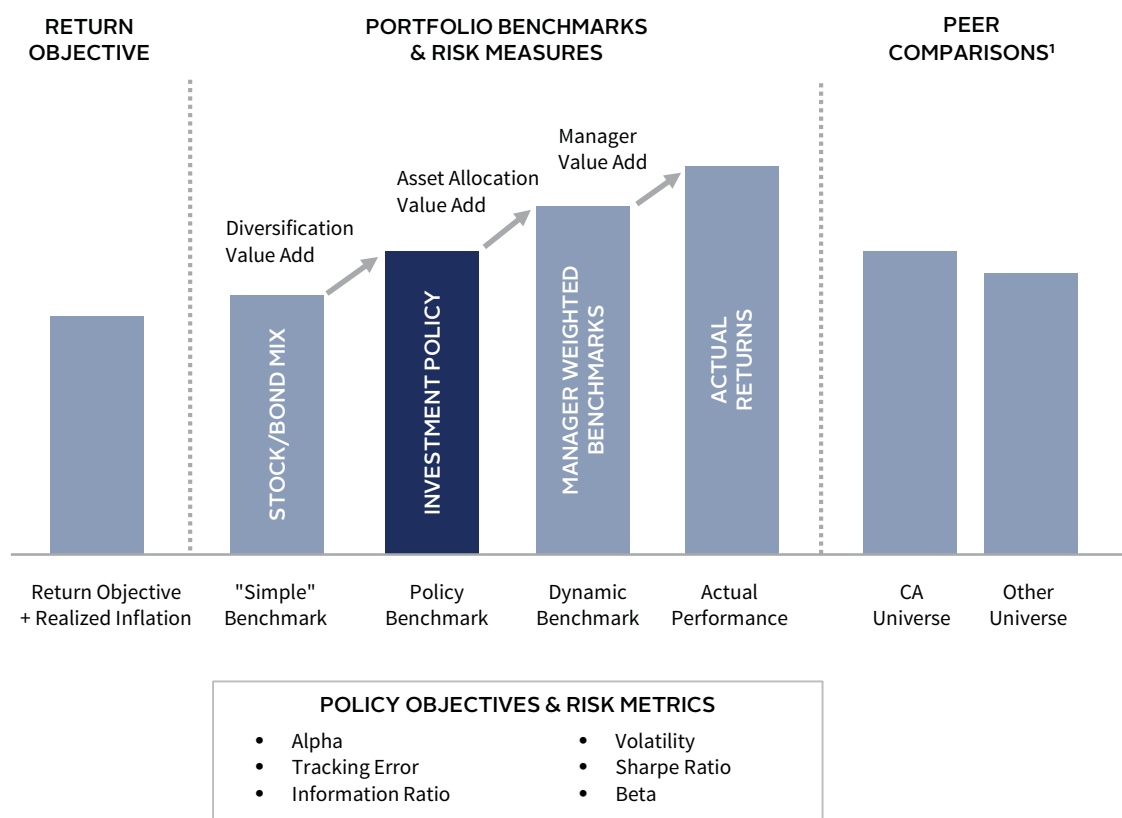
RETURN OBJECTIVE

PORTFOLIO BENCHMARKS & RISK MEASURES

PEER COMPARISONS¹

Diversification Value Add

Asset Allocation Value Add

Manager Value Add

STOCK/BOND MIX

INVESTMENT POLICY

MANAGER WEIGHTED BENCHMARKS

ACTUAL RETURNS

Return Objective + Realized Inflation

"Simple" Benchmark

Policy Benchmark

Dynamic Benchmark

Actual Performance

CA Universe

Other Universe

POLICY OBJECTIVES & RISK METRICS

- Alpha
- Tracking Error
- Information Ratio

- Volatility
- Sharpe Ratio
- Beta